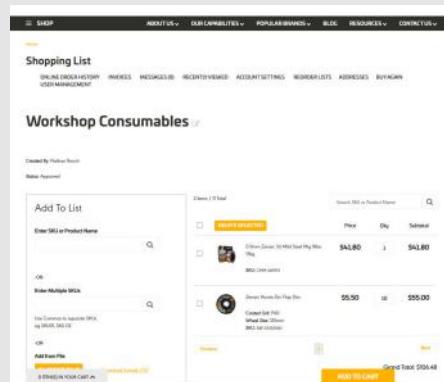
☰ SHOP ABOUT US ⌄ OUR CAPABILITIES ⌄ POPULAR BRANDS ⌄ BLOG RESOURCES ⌄ CONTACT US ⌄

Home

Shopping List

ONLINE ORDER HISTORY INVOICES MESSAGES (0) RECENTLY VIEWED ACCOUNT SETTINGS REORDER LISTS ADDRESSES BUY AGAIN USER MANAGEMENT

Workshop Consumables

Created By: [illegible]

Status: Approved

Add To List

Enter SKU or Product Name

-OR-

Enter Multiple SKUs

Use Commas to separate SKUs, eg: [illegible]

-OR-

Add from File

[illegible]

0 ITEM(S) IN YOUR CART

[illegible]

Search SKU or Product Name

DELETE SELECTED

Price Qty Subtotal

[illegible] $41.80 1 $41.80

SKU: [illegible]

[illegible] $5.50 10 $55.00

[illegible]

SKU: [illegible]

Previous Next

Grand Total: $106.48

ADD TO CART